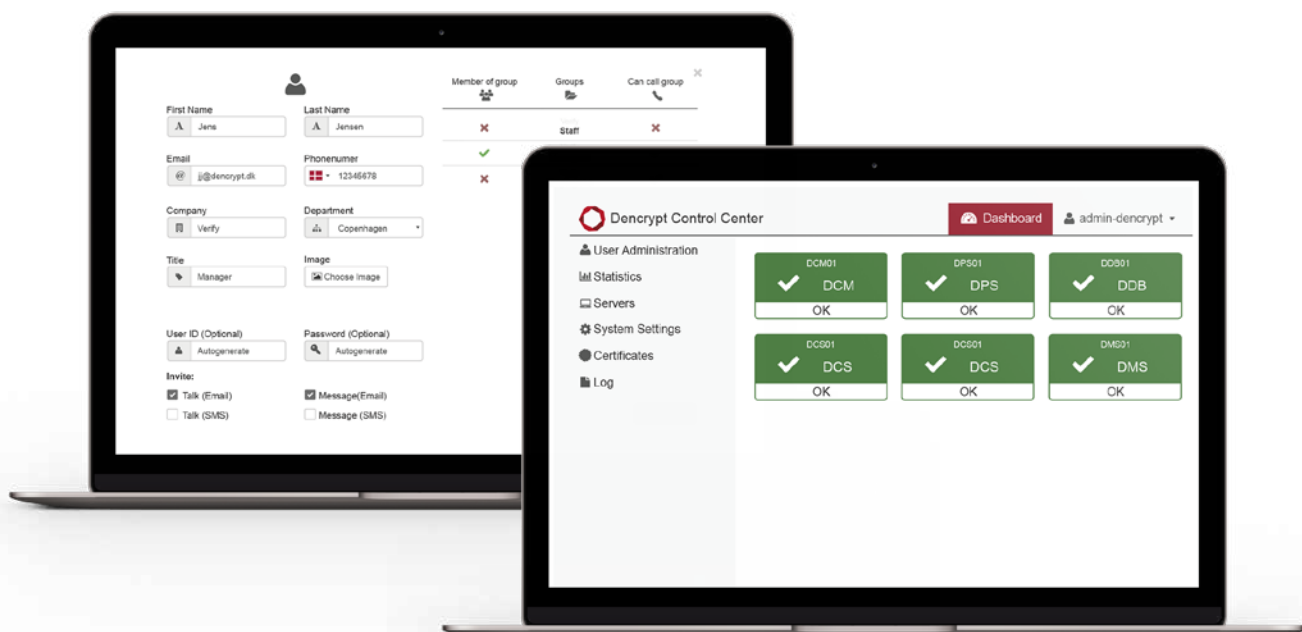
First Name
Jens

Last Name
Jensen

Email
jj@dencrypt.dk

Phonenumer
12345678

Company
Verify

Department
Copenhagen

Title
Manager

Image
Choose Image

User ID (Optional)
Autogenerate

Password (Optional)
Autogenerate

Invite:
Talk (Email)
Message(Email)
Talk (SMS)
Message (SMS)

| Member of group | Groups | Can call group |
|---|---|---|
| ✗ | Staff | ✗ |
| ✓ | | |
| ✗ | | |

Dencrypt Control Center
Dashboard
admin-dencrypt

User Administration
Statistics
Servers
System Settings
Certificates
Log

DCM01
DCM
OK

DPS01
DPS
OK

DDB01
DDB
OK

DCS01
DCS
OK

DCS01
DCS
OK

DMS01
DMS
OK